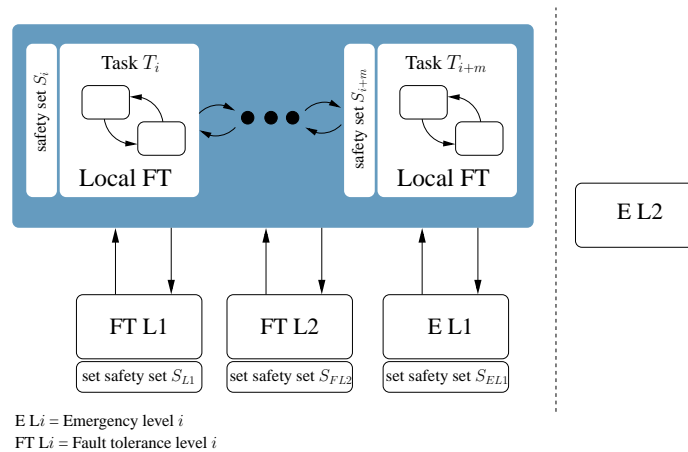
safety set $S_i$

Task $T_i$

Local FT

safety set $S_{i+m}$

Task $T_{i+m}$

Local FT

E L2

FT L1

set safety set $S_{L1}$

FT L2

set safety set $S_{FL2}$

E L1

set safety set $S_{EL1}$

E L$i$ = Emergency level $i$
FT L$i$ = Fault tolerance level $i$